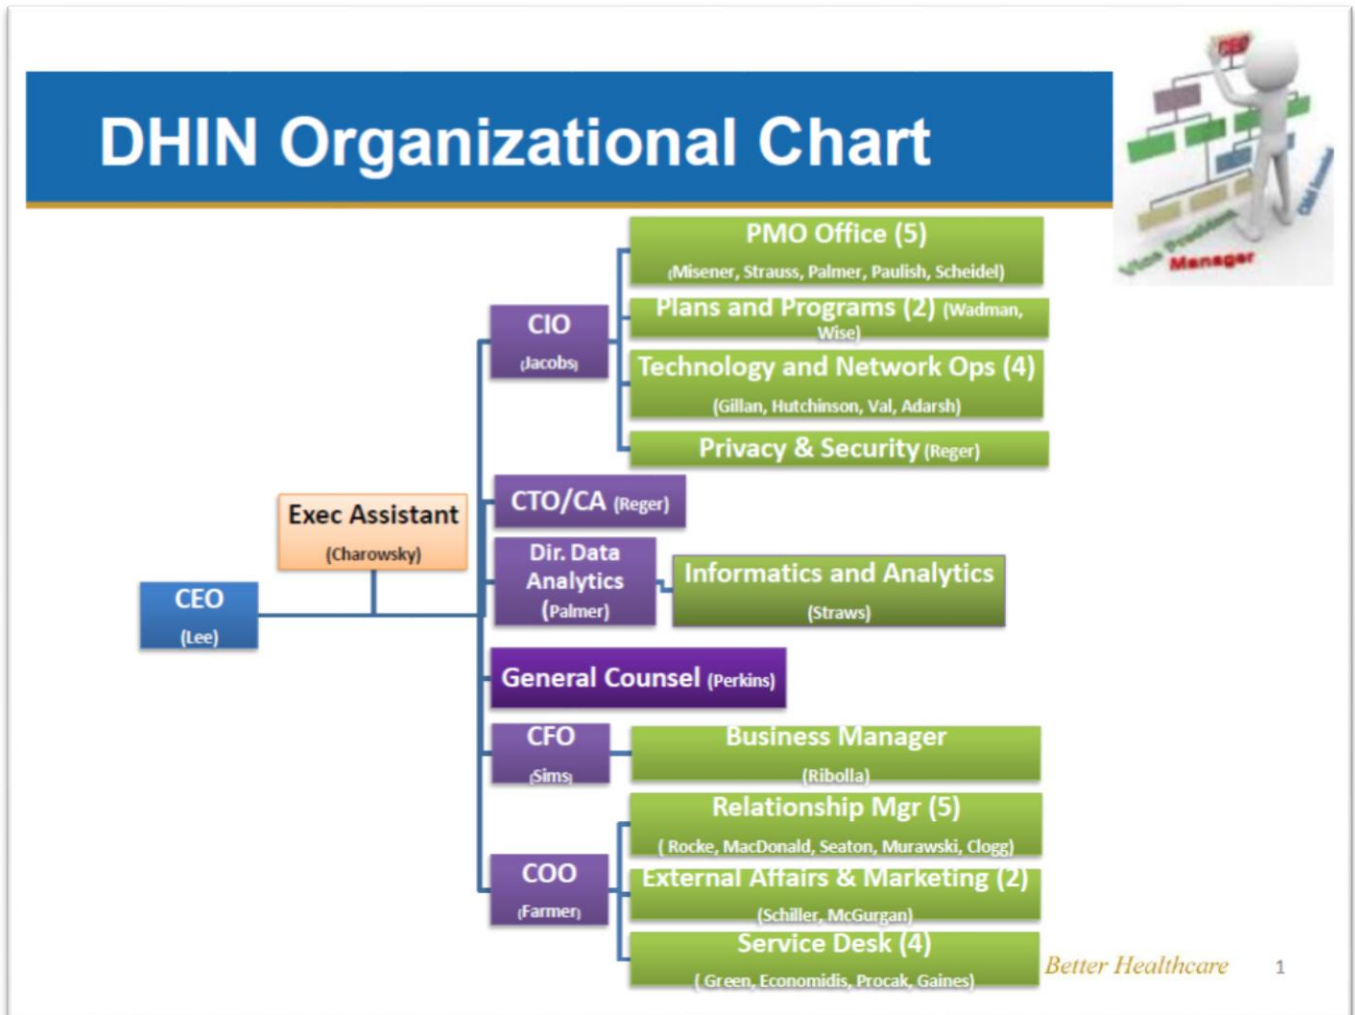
DHIN Organizational Chart

CEO
(Lee)

Exec Assistant
(Charowsky)

CIO
(Jacobs)

PMO Office (5)
(Misener, Strauss, Palmer, Paulish, Scheidel)

Plans and Programs (2) (Wadman, Wise)

Technology and Network Ops (4)
(Gillan, Hutchinson, Val, Adarsh)

Privacy & Security (Reger)

CTO/CA (Reger)

Dir. Data Analytics
(Palmer)

Informatics and Analytics
(Straws)

General Counsel (Perkins)

CFO
(Sims)

Business Manager
(Ribolla)

COO
(Farmer)

Relationship Mgr (5)
( Rocke, MacDonald, Seaton, Murawski, Clogg)

External Affairs & Marketing (2)
(Schiller, McGurgan)

Service Desk (4)
( Green, Economidis, Procak, Gaines)

CEO
Vice President
Manager

Better Healthcare

1